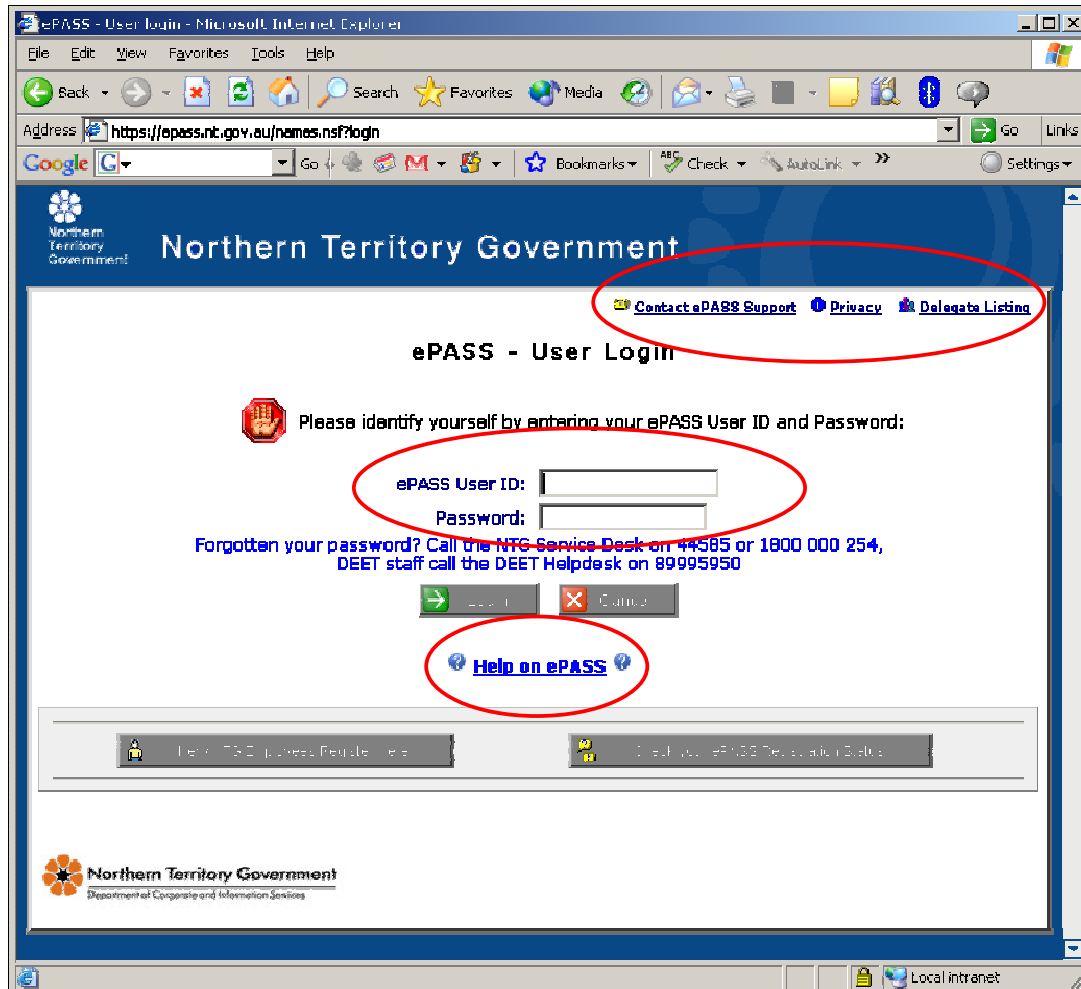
ePASS - User login - Microsoft Internet Explorer

File Edit View Favorites Tools Help

Back Search Favorites Media

Address https://epass.nt.gov.au/names.nsf?login Go Links

Google G Go Bookmarks Check AutoLink Settings

Northern Territory Government

Northern Territory Government

Contact ePASS Support Privacy Delegate Listing

ePASS - User Login

Please identify yourself by entering your ePASS User ID and Password:

ePASS User ID:

Password:

Forgotten your password? Call the NTG Service Desk on 44585 or 1800 000 254, DEET staff call the DEET Helpdesk on 89995950

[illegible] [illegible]

Help on ePASS

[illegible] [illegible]

Northern Territory Government
Department of Corporate and Information Services

Local intranet